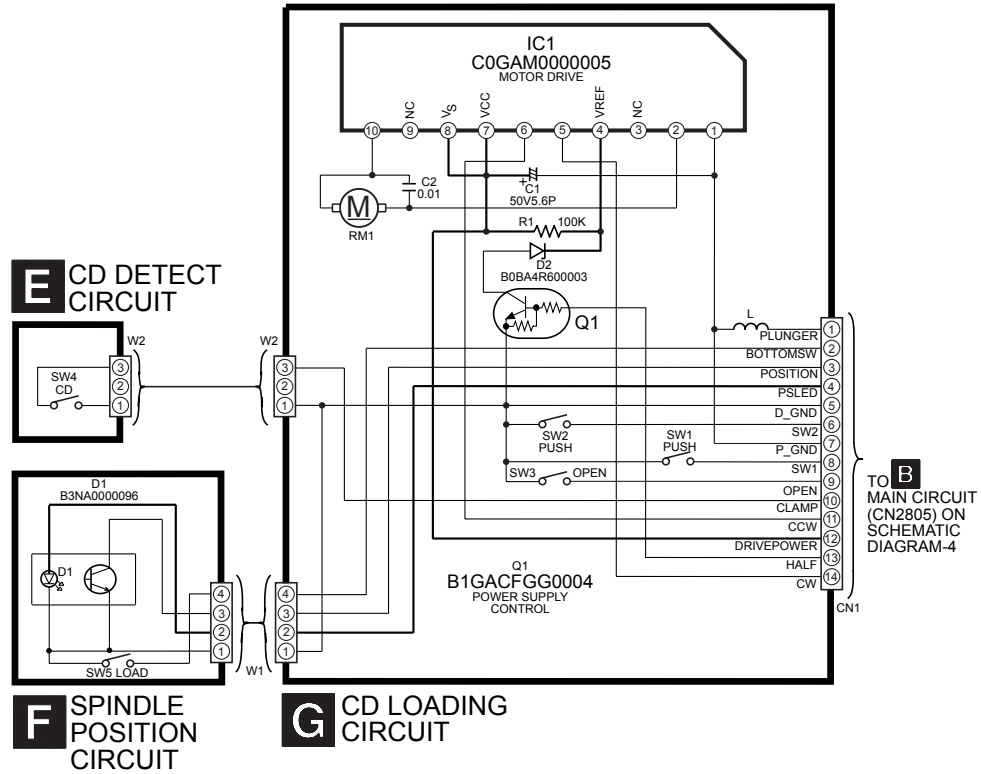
IC1
C0GAM0000005
MOTOR DRIVE

NC VS VCC VREF NC
10 9 8 7 6 5 4 3 2 1

C2
0.01

C1
50V5.6P

M
RM1

R1 100K

D2
B0BA4R600003

Q1

L

E CD DETECT CIRCUIT

W2
SW4
CD
3
2
1

W2
3
2
1

SW2
PUSH

SW1
PUSH

SW3 OPEN

PLUNGER 1
BOTTOMSW 2
POSITION 3
PSLED 4
D_GND 5
SW2 6
P_GND 7
SW1 8
OPEN 9
CLAMP 10
CCW 11
DRIVEPOWER 12
HALF 13
CW 14
CN1

TO B MAIN CIRCUIT (CN2805) ON SCHEMATIC DIAGRAM-4

D1
B3NA0000096
D1

4
3
2
1

SW5 LOAD

W1

4
3
2
1

Q1
B1GACFGG0004
POWER SUPPLY
CONTROL

F SPINDLE POSITION CIRCUIT

G CD LOADING CIRCUIT